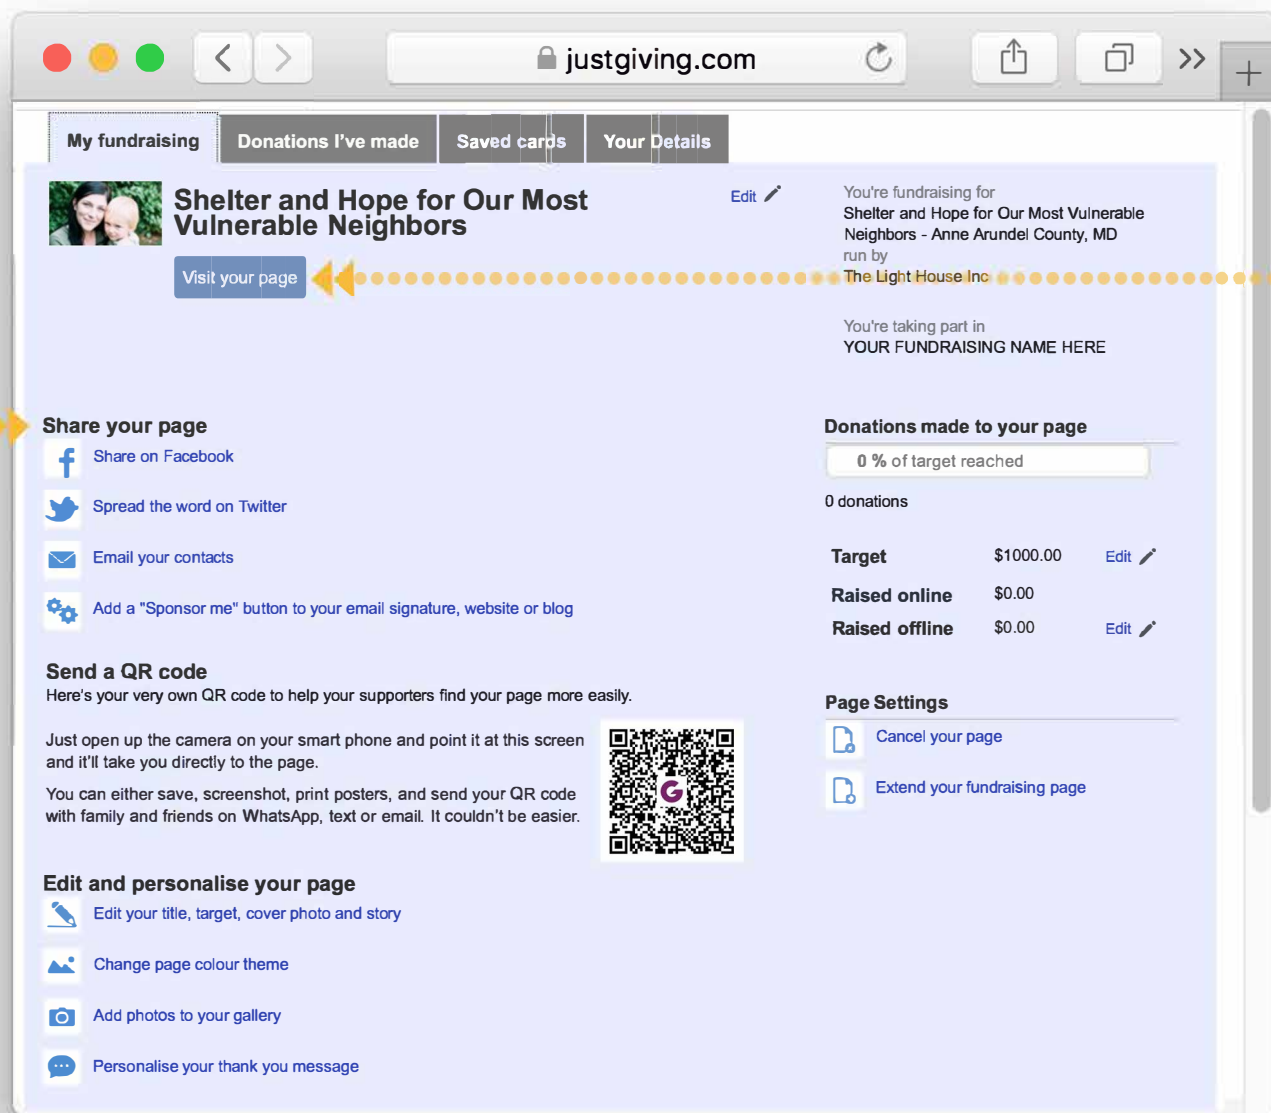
justgiving.com

My fundraising | Donations I've made | Saved cards | Your Details

Shelter and Hope for Our Most Vulnerable Neighbors

Edit

Visit your page

You're fundraising for
Shelter and Hope for Our Most Vulnerable Neighbors - Anne Arundel County, MD
run by
The Light House Inc

You're taking part in
YOUR FUNDRAISING NAME HERE

Share your page

Share on Facebook

Spread the word on Twitter

Email your contacts

Add a "Sponsor me" button to your email signature, website or blog

Donations made to your page

0 % of target reached

0 donations

| Target | $1000.00 | Edit |
|---|---|---|
| Raised online | $0.00 | |
| Raised offline | $0.00 | Edit |

Send a QR code
Here's your very own QR code to help your supporters find your page more easily.

Just open up the camera on your smart phone and point it at this screen and it'll take you directly to the page.

You can either save, screenshot, print posters, and send your QR code with family and friends on WhatsApp, text or email. It couldn't be easier.

Page Settings

Cancel your page

Extend your fundraising page

Edit and personalise your page

Edit your title, target, cover photo and story

Change page colour theme

Add photos to your gallery

Personalise your thank you message